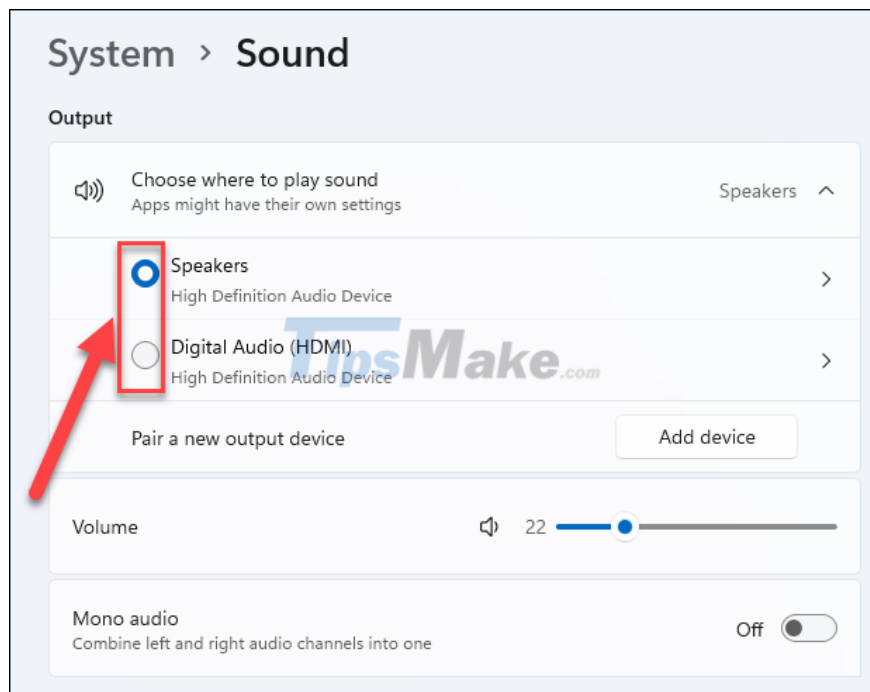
System › Sound

Output

Choose where to play sound
Apps might have their own settings

Speakers

Speakers
High Definition Audio Device

Digital Audio (HDMI)
High Definition Audio Device

TipsMake.com

Pair a new output device

Add device

Volume

22

Mono audio
Combine left and right audio channels into one

Off